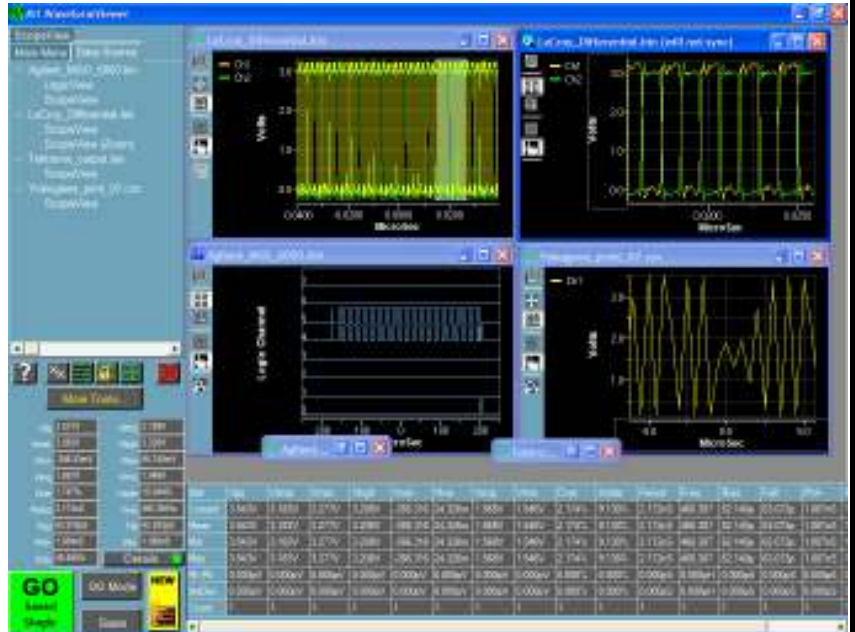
RT WaveformViewer

ScopeView
Main Menu
Data Source
Agilent_MSO_6000.bin
LogicView
ScopeView
LeCroy_Differential.bin
ScopeView
ScopeView (Zoom)
Tektronix_Digital.bin
ScopeView
Yokogawa_pmt_07.csv
ScopeView

LeCroy_Differential.bin
Ch1
Ch2
Volts
3.0
2.0
1.0
0.0
0.0400
0.0200
0.0000
0.0200
MicroSec

LeCroy_Differential.bin (with net sync)
Ch1
Ch2
Volts
3.0
2.0
1.0
0.0
0.000
0.200
MicroSec

Agilent_MSO_6000.bin
Logic Channel
MicroSec

Yokogawa_pmt_07.csv
Ch1
Volts
3.0
2.0
1.0
MicroSec

More Traits...
Agilent...
Yokog...

Cancel

GO
Select
Single
DQ Mode
Delete
NEW

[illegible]